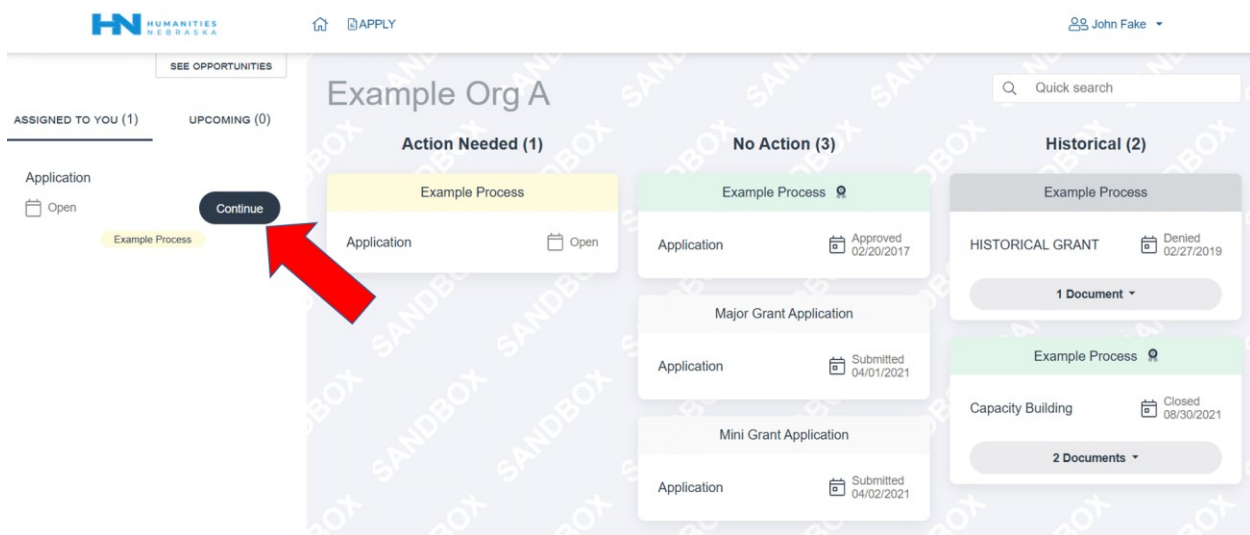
HN HUMANITIES NEBRASKA

APPLY

John Fake

SEE OPPORTUNITIES

ASSIGNED TO YOU (1)

UPCOMING (0)

Application

Open

Continue

Example Process

Example Org A

Quick search

SANDBOX

Action Needed (1)

Example Process

Application

Open

No Action (3)

Example Process

Application

Approved 02/20/2017

Major Grant Application

Application

Submitted 04/01/2021

Mini Grant Application

Application

Submitted 04/02/2021

Historical (2)

Example Process

HISTORICAL GRANT

Denied 02/27/2019

1 Document

Example Process

Capacity Building

Closed 08/30/2021

2 Documents